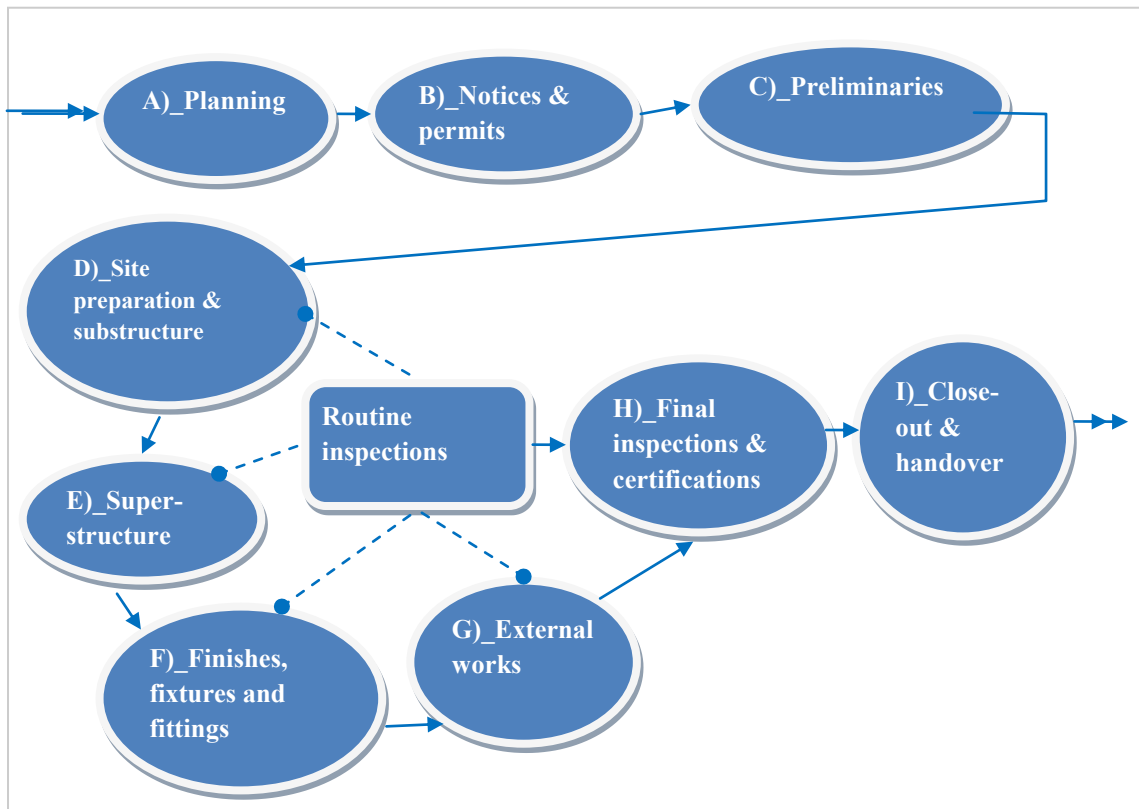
A)_Planning

B)_Notices & permits

C)_Preliminaries

D)_Site preparation & substructure

Routine inspections

H)_Final inspections & certifications

I)_Close-out & handover

E)_Super-structure

F)_Finishes, fixtures and fittings

G)_External works